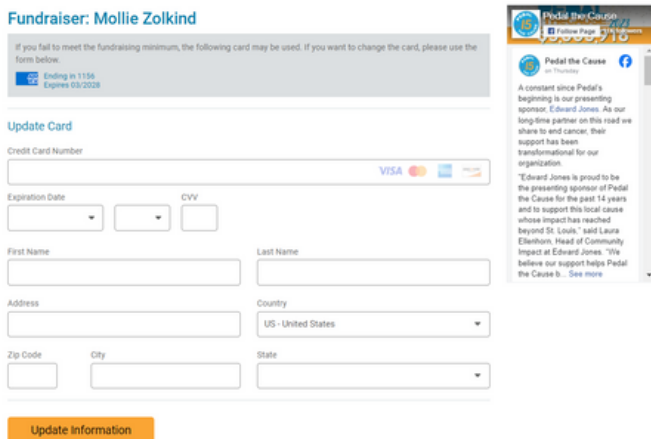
Fundraiser: Mollie Zolkind

If you fail to meet the fundraising minimum, the following card may be used. If you want to change the card, please use the form below.

Ending in 1156
Expires 03/2028

Update Card

Credit Card Number

VISA

Expiration Date

CVV

First Name

Last Name

Address

Country

US - United States

Zip Code

City

State

Update Information

Pedal the Cause

Follow Page

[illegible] followers

Pedal the Cause
on Thursday

A constant since Pedal's beginning is our presenting sponsor, Edward Jones. As our long-time partner on this road we share to end cancer, their support has been transformational for our organization.

"Edward Jones is proud to be the presenting sponsor of Pedal the Cause for the past 14 years and to support this local cause whose impact has reached beyond St. Louis," said Laura Ellenhorn, Head of Community Impact at Edward Jones. "We believe our support helps Pedal the Cause b... See more